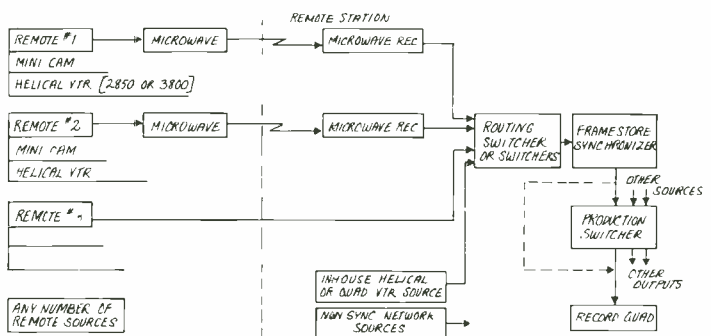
REMOTE STATION

REMOTE #1
MINI CAM
HELICAL VTR [2850 OR 3800]

MICROWAVE

MICROWAVE REC

REMOTE #2
MINI CAM
HELICAL VTR

MICROWAVE

MICROWAVE REC

REMOTE #n

ROUTING SWITCHER OR SWITCHERS

FRAMESTORE SYNCHRONIZER

OTHER SOURCES

PRODUCTION SWITCHER

OTHER OUTPUTS

INHOUSE HELICAL OR QUAD VTR SOURCE

NON SYNC NETWORK SOURCES

ANY NUMBER OF REMOTE SOURCES

RECORD QUAD